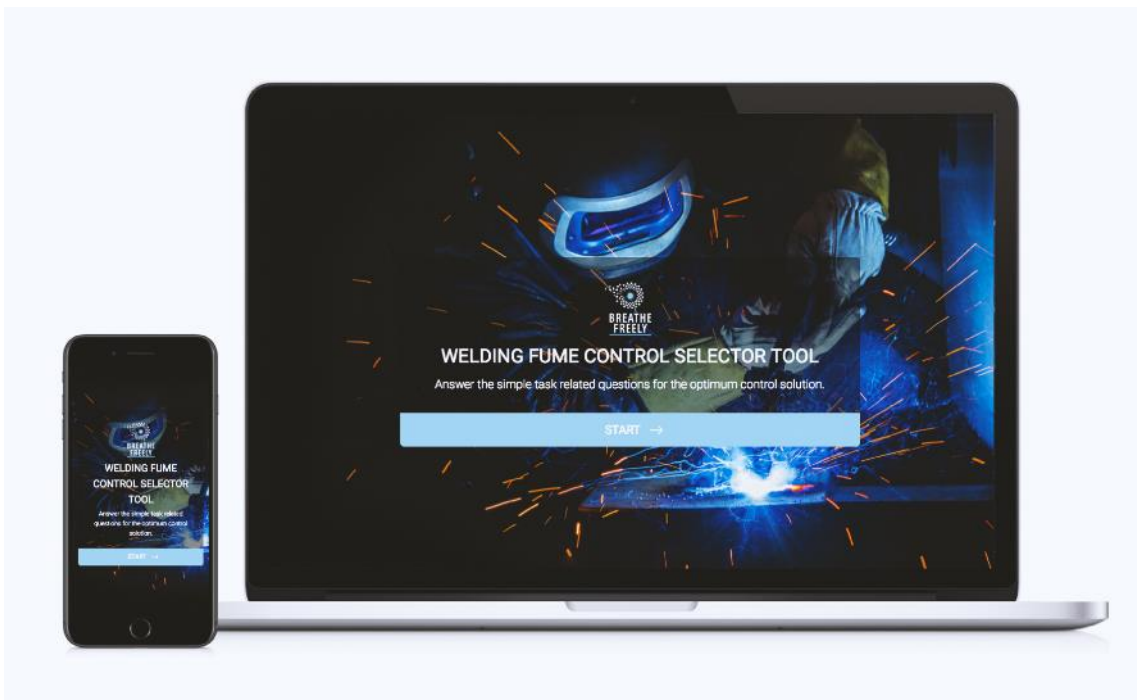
BREATHE FREELY

WELDING FUME CONTROL SELECTOR TOOL

Answer the simple task related questions for the optimum control solution.

START →

BREATHE FREELY

WELDING FUME CONTROL SELECTOR TOOL

Answer the simple task related questions for the optimum control solution.

START →